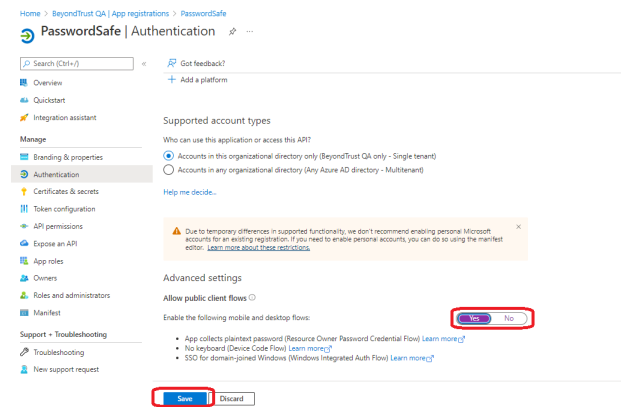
Home > BeyondTrust QA | App registrations > PasswordSafe

PasswordSafe | Authentication

Search (Ctrl+/)
Overview
Quickstart
Integration assistant
Manage
Branding & properties
Authentication
Certificates & secrets
Token configuration
API permissions
Expose an API
App roles
Owners
Roles and administrators
Manifest
Support + Troubleshooting
Troubleshooting
New support request

Got feedback?

+ Add a platform

Supported account types

Who can use this application or access this API?

Accounts in this organizational directory only (BeyondTrust QA only - Single tenant)

Accounts in any organizational directory (Any Azure AD directory - Multitenant)

Help me decide...

Due to temporary differences in supported functionality, we don't recommend enabling personal Microsoft accounts for an existing registration. If you need to enable personal accounts, you can do so using the manifest editor. Learn more about these restrictions.

Advanced settings

Allow public client flows

Enable the following mobile and desktop flows:

Yes No

• App collects plaintext password (Resource Owner Password Credential Flow) Learn more
• No keyboard (Device Code Flow) Learn more
• SSO for domain-joined Windows (Windows Integrated Auth Flow) Learn more

Save Discard